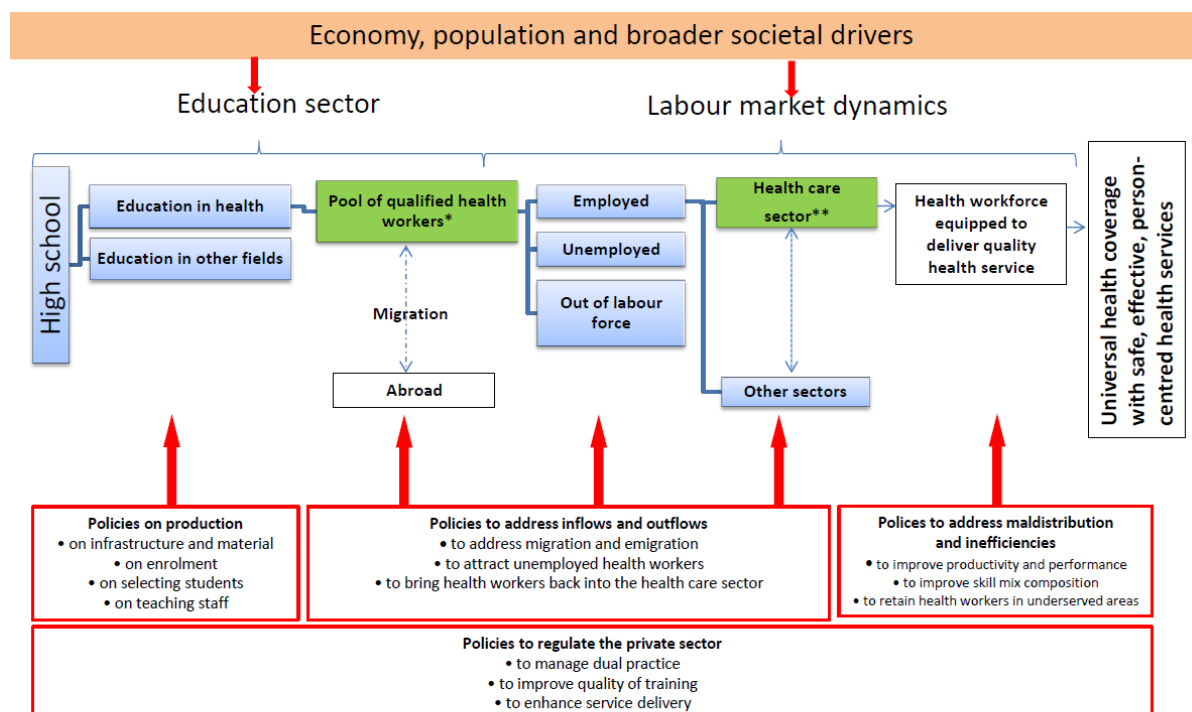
Economy, population and broader societal drivers

Education sector

Labour market dynamics

High school

Education in health

Education in other fields

Pool of qualified health workers*

Migration

Abroad

Employed

Unemployed

Out of labour force

Health care sector**

Other sectors

Health workforce equipped to deliver quality health service

Universal health coverage with safe, effective, person-centred health services

Policies on production
• on infrastructure and material
• on enrolment
• on selecting students
• on teaching staff

Policies to address inflows and outflows
• to address migration and emigration
• to attract unemployed health workers
• to bring health workers back into the health care sector

Polices to address maldistribution and inefficiencies
• to improve productivity and performance
• to improve skill mix composition
• to retain health workers in underserved areas

Policies to regulate the private sector
• to manage dual practice
• to improve quality of training
• to enhance service delivery